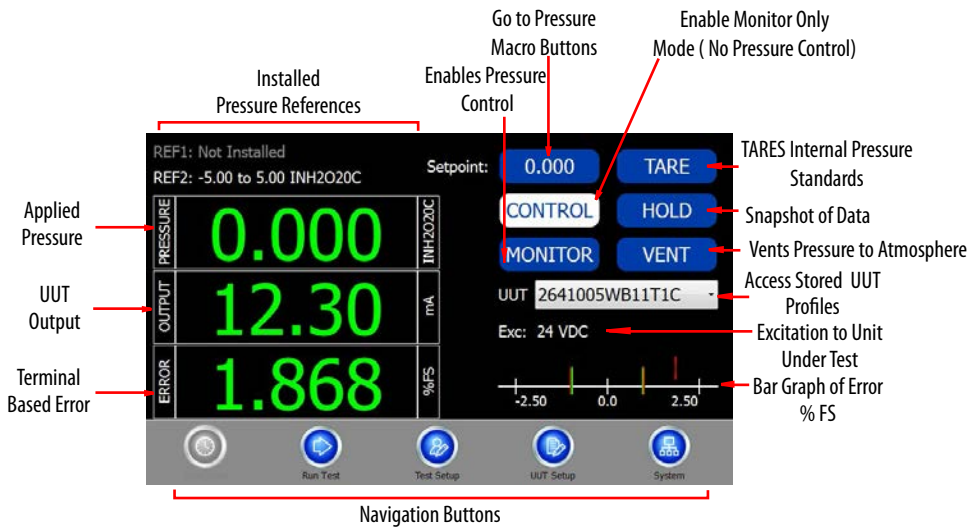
Go to Pressure Macro Buttons

Enable Monitor Only Mode ( No Pressure Control)

Installed Pressure References

Enables Pressure Control

REF1: Not Installed
REF2: -5.00 to 5.00 INH2O20C

Setpoint: 0.000

TARE

TARES Internal Pressure Standards

CONTROL

HOLD

Snapshot of Data

Applied Pressure

PRESSURE 0.000 INH2O20C

MONITOR

VENT

Vents Pressure to Atmosphere

UUT Output

OUTPUT 12.30 mA

UUT 2641005WB11T1C

Access Stored UUT Profiles

Exc: 24 VDC

Excitation to Unit Under Test

Terminal Based Error

ERROR 1.868 %FS

-2.50 0.0 2.50

Bar Graph of Error % FS

Run Test

Test Setup

UUT Setup

System

Navigation Buttons